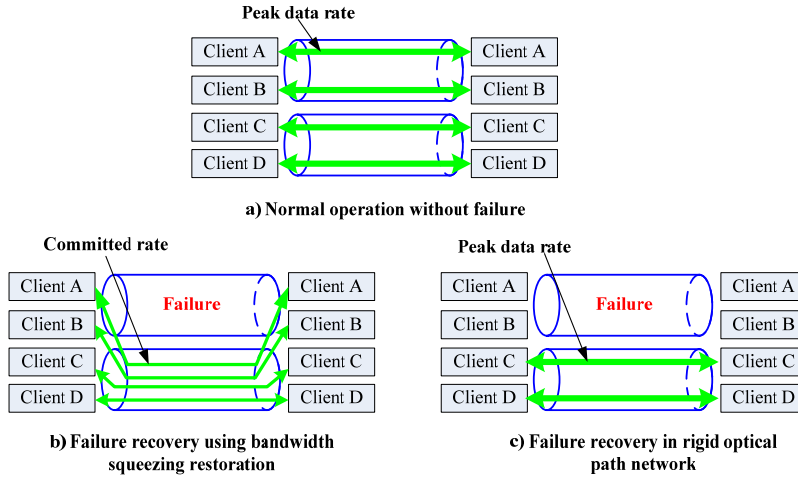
Peak data rate

Client A

Client B

Client C

Client D

Client A

Client B

Client C

Client D

a) Normal operation without failure

Committed rate

Client A

Client B

Client C

Client D

Failure

Client A

Client B

Client C

Client D

b) Failure recovery using bandwidth squeezing restoration

Peak data rate

Client A

Client B

Client C

Client D

Failure

Client A

Client B

Client C

Client D

c) Failure recovery in rigid optical path network